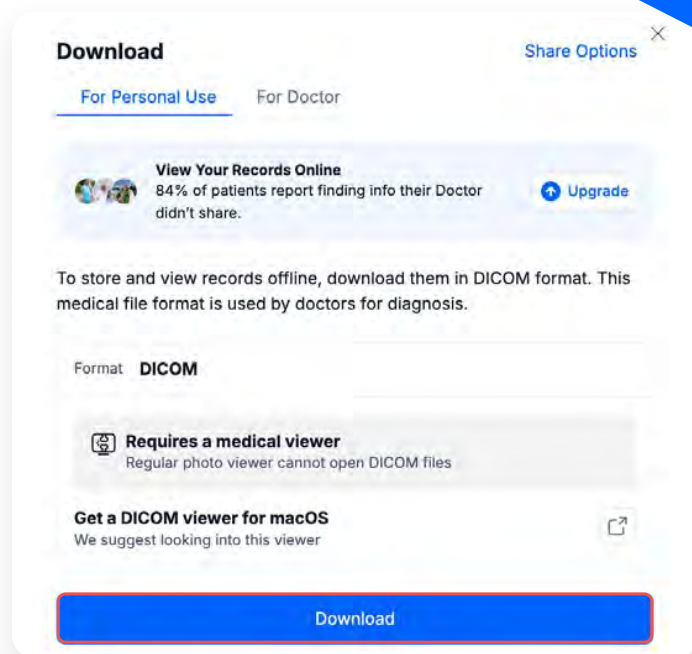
Download

Share Options

For Personal Use

For Doctor

View Your Records Online
84% of patients report finding info their Doctor didn't share.

Upgrade

To store and view records offline, download them in DICOM format. This medical file format is used by doctors for diagnosis.

Format DICOM

Requires a medical viewer
Regular photo viewer cannot open DICOM files

Get a DICOM viewer for macOS
We suggest looking into this viewer

Download